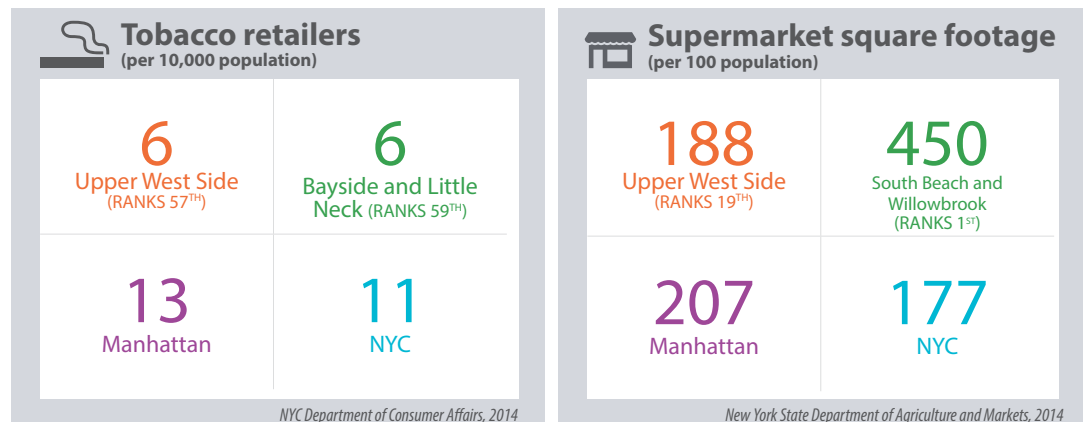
Tobacco retailers
(per 10,000 population)

6
Upper West Side
(RANKS 57$^{TH}$)

6
Bayside and Little Neck (RANKS 59$^{TH}$)

13
Manhattan

11
NYC

NYC Department of Consumer Affairs, 2014

Supermarket square footage
(per 100 population)

188
Upper West Side
(RANKS 19$^{TH}$)

450
South Beach and Willowbrook
(RANKS 1$^{ST}$)

207
Manhattan

177
NYC

New York State Department of Agriculture and Markets, 2014